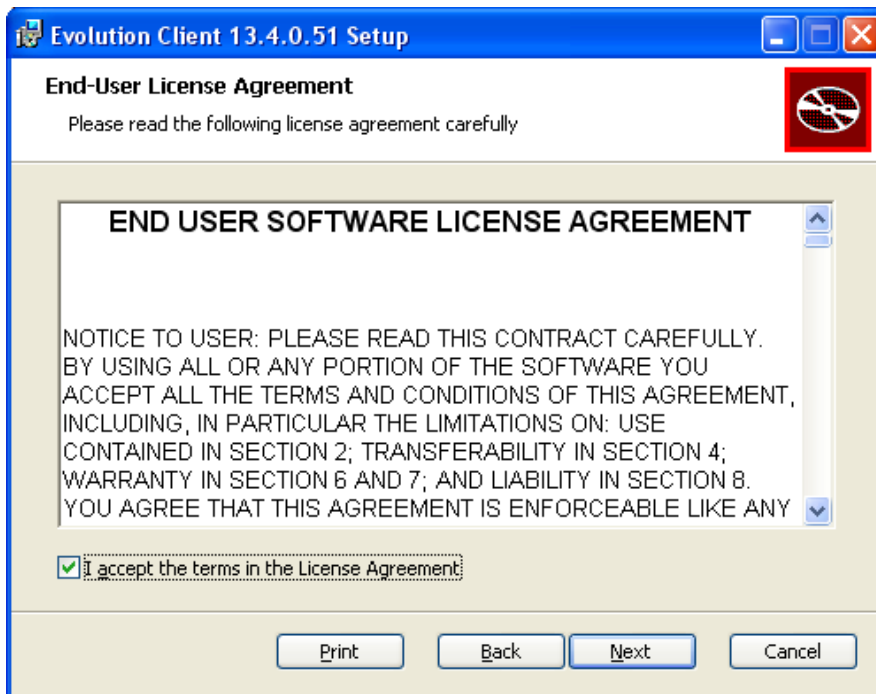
Evolution Client 13.4.0.51 Setup

End-User License Agreement

Please read the following license agreement carefully

END USER SOFTWARE LICENSE AGREEMENT

NOTICE TO USER: PLEASE READ THIS CONTRACT CAREFULLY. BY USING ALL OR ANY PORTION OF THE SOFTWARE YOU ACCEPT ALL THE TERMS AND CONDITIONS OF THIS AGREEMENT, INCLUDING, IN PARTICULAR THE LIMITATIONS ON: USE CONTAINED IN SECTION 2; TRANSFERABILITY IN SECTION 4; WARRANTY IN SECTION 6 AND 7; AND LIABILITY IN SECTION 8. YOU AGREE THAT THIS AGREEMENT IS ENFORCEABLE LIKE ANY

I accept the terms in the License Agreement

Print

Back

Next

Cancel